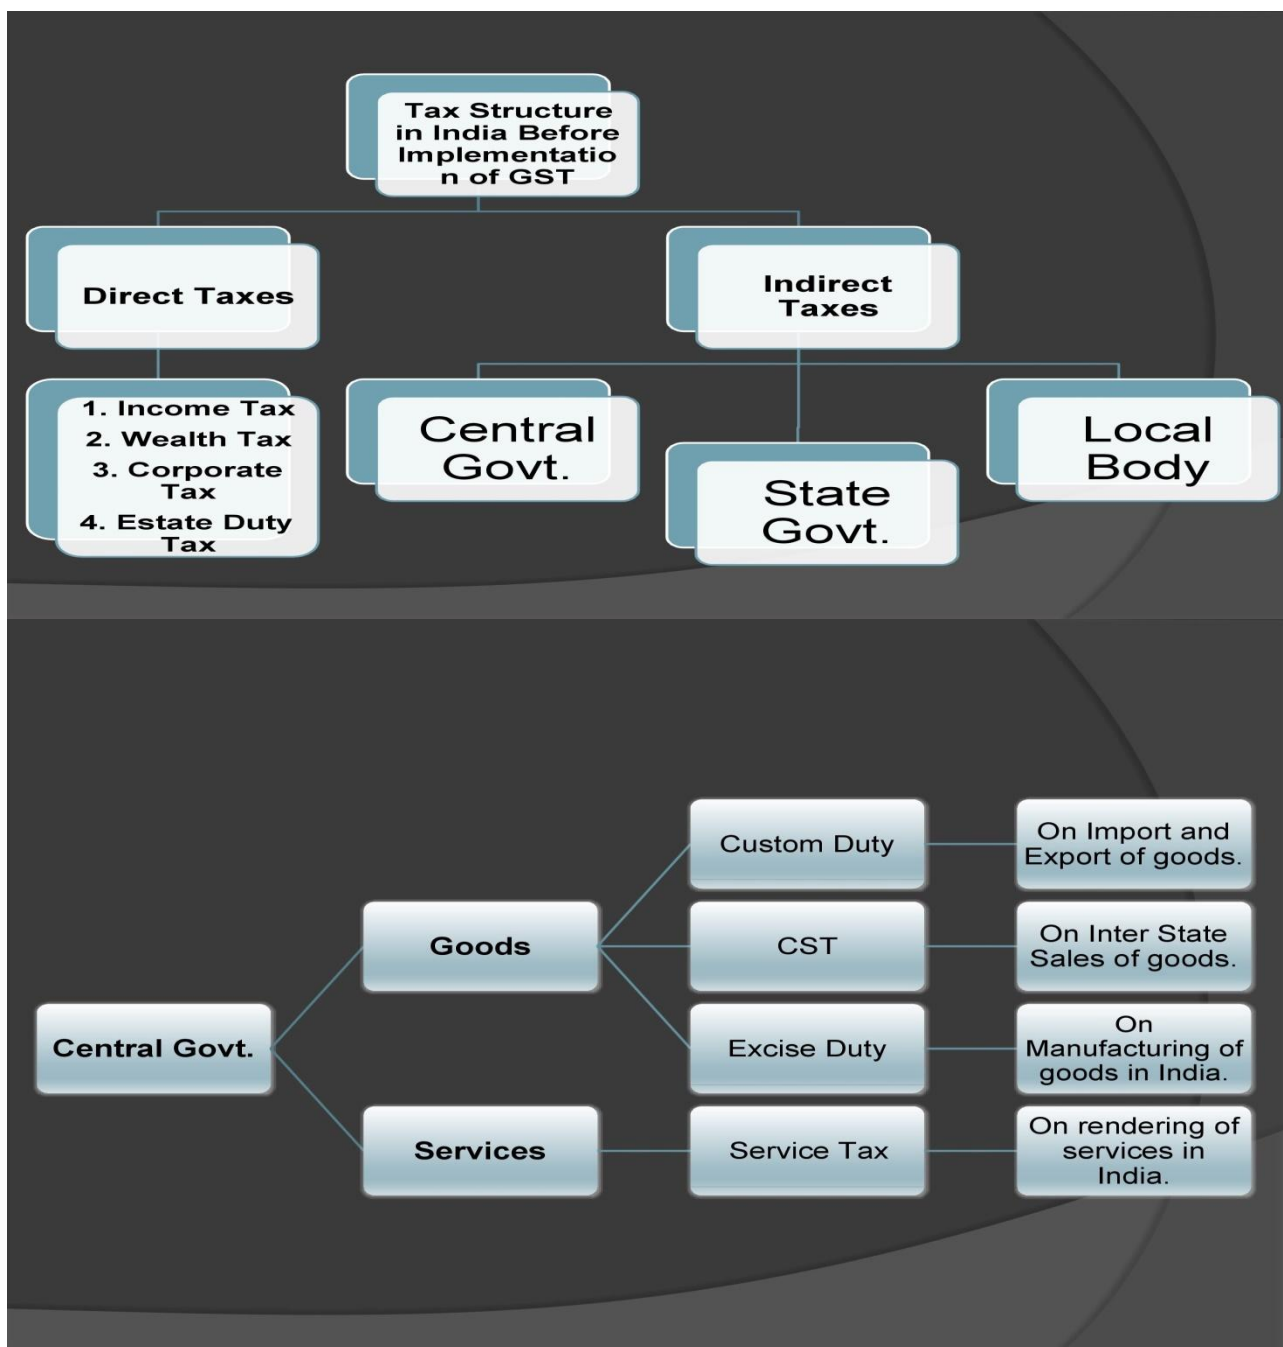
Tax Structure in India Before Implementation of GST

Direct Taxes

Indirect Taxes

1. Income Tax
2. Wealth Tax
3. Corporate Tax
4. Estate Duty Tax

Central Govt.

State Govt.

Local Body

Central Govt.

Goods

Services

Custom Duty

CST

Excise Duty

Service Tax

On Import and Export of goods.

On Inter State Sales of goods.

On Manufacturing of goods in India.

On rendering of services in India.